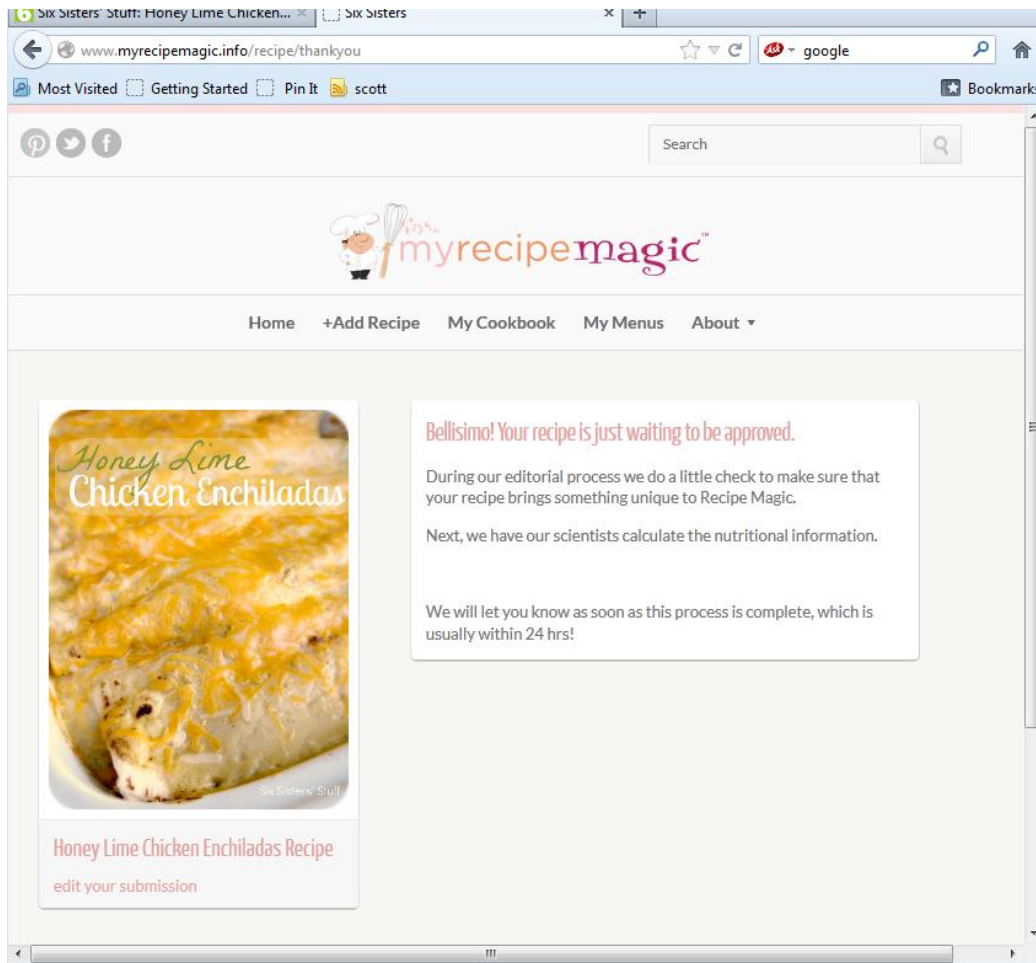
Six Sisters' Stuff: Honey Lime Chicken... ×
Six Sisters ×
+

www.myrecipemagic.info/recipe/thankyou
google

Most Visited
Getting Started
Pin It
scott
Bookmarks

Search

myrecipemagic™

Home
+Add Recipe
My Cookbook
My Menus
About ▾

Honey Lime Chicken Enchiladas

Six Sisters' Stuff

Honey Lime Chicken Enchiladas Recipe

edit your submission

Bellisimo! Your recipe is just waiting to be approved.

During our editorial process we do a little check to make sure that your recipe brings something unique to Recipe Magic.

Next, we have our scientists calculate the nutritional information.

We will let you know as soon as this process is complete, which is usually within 24 hrs!